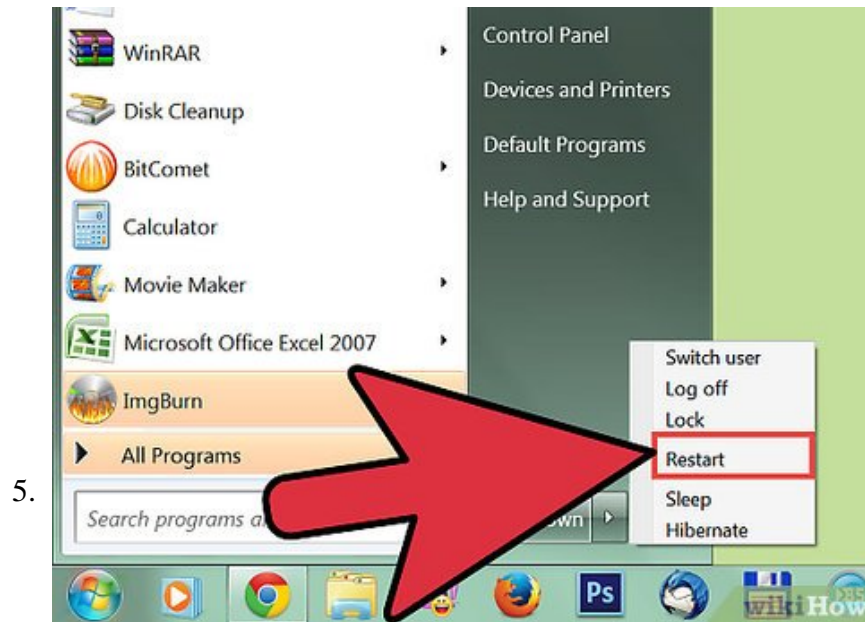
WinRAR
Disk Cleanup
BitComet
Calculator
Movie Maker
Microsoft Office Excel 2007
ImgBurn
All Programs
Search programs a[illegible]

Control Panel
Devices and Printers
Default Programs
Help and Support

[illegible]own

Switch user
Log off
Lock
Restart
Sleep
Hibernate

5.

Ps

wiki How